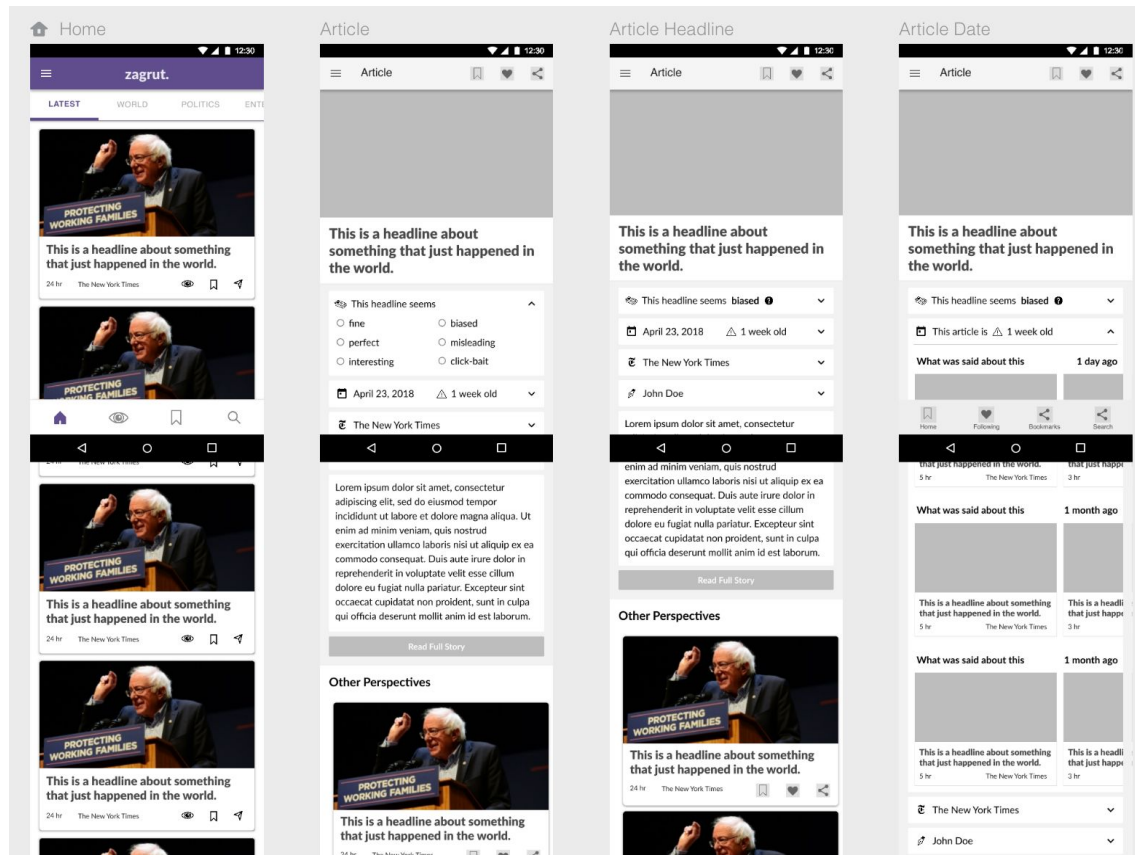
Home

12:30

zagrut.

LATEST WORLD POLITICS ENTE

PROTECTING WORKING FAMILIES

This is a headline about something that just happened in the world.

24 hr The New York Times

PROTECTING WORKING FAMILIES

The New York Times

PROTECTING WORKING FAMILIES

This is a headline about something that just happened in the world.

24 hr The New York Times

PROTECTING WORKING FAMILIES

This is a headline about something that just happened in the world.

24 hr The New York Times

Article

12:30

Article

This is a headline about something that just happened in the world.

This headline seems

fine
biased
perfect
misleading
interesting
click-bait

April 23, 2018 1 week old

The New York Times

Lorem ipsum dolor sit amet, consectetur adipiscing elit, sed do eiusmod tempor incididunt ut labore et dolore magna aliqua. Ut enim ad minim veniam, quis nostrud exercitation ullamco laboris nisi ut aliquip ex ea commodo consequat. Duis aute irure dolor in reprehenderit in voluptate velit esse cillum dolore eu fugiat nulla pariatur. Excepteur sint occaecat cupidatat non proident, sunt in culpa qui officia deserunt mollit anim id est laborum.

Read Full Story

Other Perspectives

PROTECTING WORKING FAMILIES

This is a headline about something that just happened in the world.

24 hr The New York Times

Article Headline

12:30

Article

This is a headline about something that just happened in the world.

This headline seems biased

April 23, 2018 1 week old

The New York Times

John Doe

Lorem ipsum dolor sit amet, consectetur

enim ad minim veniam, quis nostrud exercitation ullamco laboris nisi ut aliquip ex ea commodo consequat. Duis aute irure dolor in reprehenderit in voluptate velit esse cillum dolore eu fugiat nulla pariatur. Excepteur sint occaecat cupidatat non proident, sunt in culpa qui officia deserunt mollit anim id est laborum.

Read Full Story

Other Perspectives

PROTECTING WORKING FAMILIES

This is a headline about something that just happened in the world.

24 hr The New York Times

Article Date

12:30

Article

This is a headline about something that just happened in the world.

This headline seems biased

This article is 1 week old

What was said about this 1 day ago

Home Following Bookmarks Search

that just happened in the world. that just happe
5 hr The New York Times 3 hr

What was said about this 1 month ago

This is a headline about something that just happened in the world. This is a headli that just happe
5 hr The New York Times 3 hr

What was said about this 1 month ago

This is a headline about something that just happened in the world. This is a headli that just happe
5 hr The New York Times 3 hr

The New York Times

John Doe